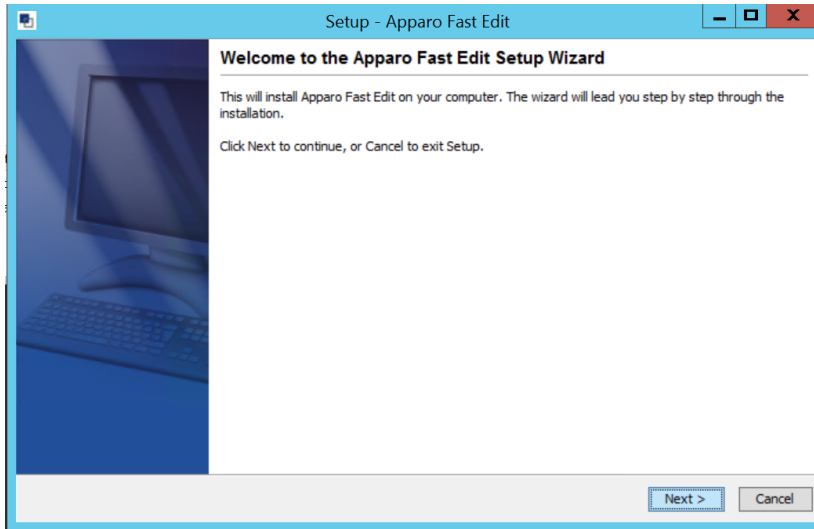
Setup - Apparo Fast Edit

Welcome to the Apparo Fast Edit Setup Wizard

This will install Apparo Fast Edit on your computer. The wizard will lead you step by step through the installation.

Click Next to continue, or Cancel to exit Setup.

Next >

Cancel